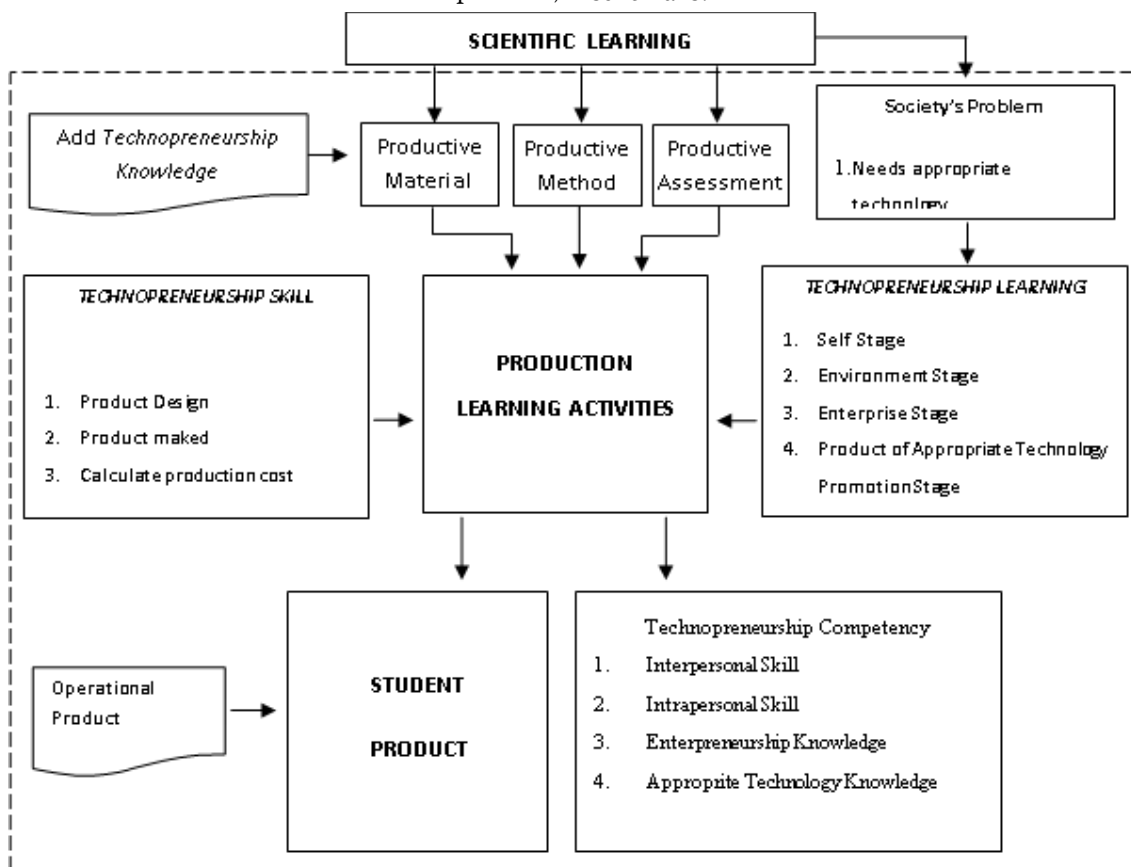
SCIENTIFIC LEARNING

Add *Technopreneurship Knowledge*

Productive Material

Productive Method

Productive Assessment

Society's Problem

1. Needs appropriate technology

*TECHNOPRENEURSHIP SKILL*

1. Product Design
2. Product maked
3. Calculate production cost

PRODUCTION LEARNING ACTIVITIES

*TECHNOPRENEURSHIP LEARNING*

1. Self Stage
2. Environment Stage
3. Enterprise Stage
4. Product of Appropriate Technology PromotionStage

Operational Product

STUDENT PRODUCT

Technopreneurship Competency

1. Interpersonal Skill
2. Intrapersonal Skill
3. Enterpreneurship Knowledge
4. Approprite Technology Knowledge